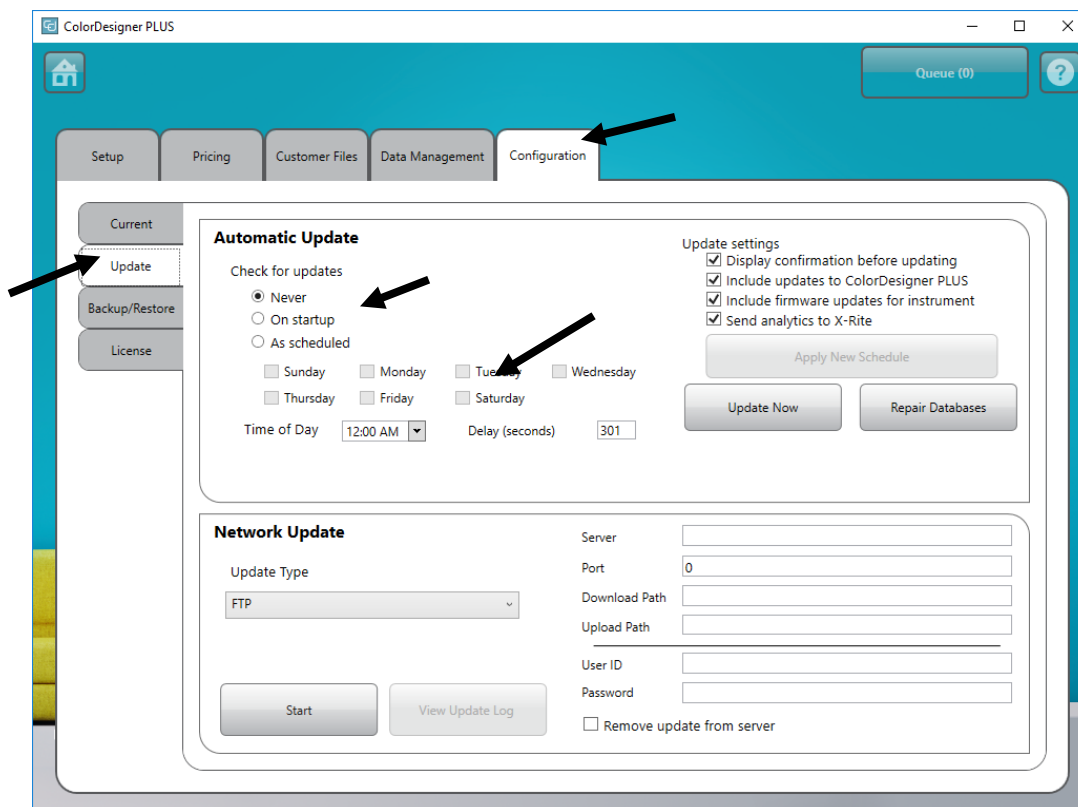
ColorDesigner PLUS

Queue (0)

?

Setup
Pricing
Customer Files
Data Management
Configuration

Current
Update
Backup/Restore
License

Automatic Update

Check for updates
Never
On startup
As scheduled

Sunday
Monday
Tuesday
Wednesday
Thursday
Friday
Saturday

Time of Day 12:00 AM
Delay (seconds) 301

Update settings
Display confirmation before updating
Include updates to ColorDesigner PLUS
Include firmware updates for instrument
Send analytics to X-Rite

Apply New Schedule

Update Now
Repair Databases

Network Update

Update Type
FTP

Server
Port 0
Download Path
Upload Path
User ID
Password

Start
View Update Log

Remove update from server